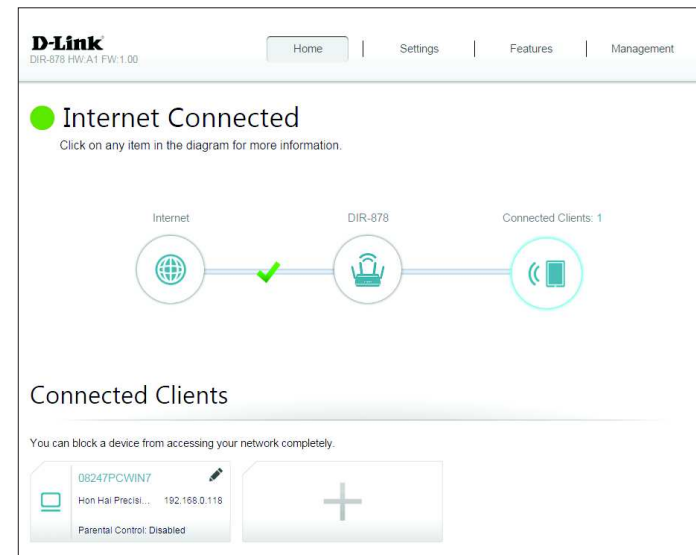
D-Link
DIR-878 HW:A1 FW:1.00

Home | Settings | Features | Management

Internet Connected
Click on any item in the diagram for more information.

Internet
DIR-878
Connected Clients: 1

Connected Clients

You can block a device from accessing your network completely.

08247PCWIN7
Hon Hai Precisi... 192.168.0.118
Parental Control: Disabled